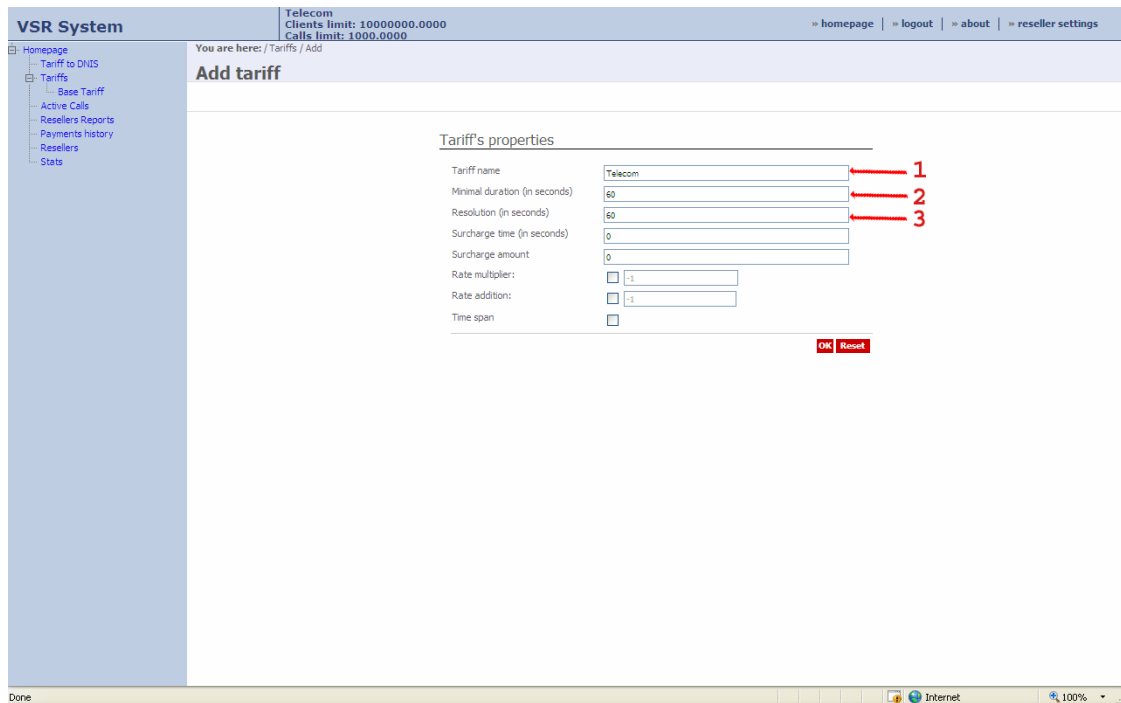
VSR System

Telecom
Clients limit: 10000000.0000
Calls limit: 1000.0000

» homepage | » logout | » about | » reseller settings

Homepage
Tariff to DNIS
Tariffs
Base Tariff
Active Calls
Resellers Reports
Payments history
Resellers
Stats

You are here: / Tariffs / Add

Add tariff

Tariff's properties

| | |
|---|---|
| Tariff name | Telecom |
| Minimal duration (in seconds) | 60 |
| Resolution (in seconds) | 60 |
| Surcharge time (in seconds) | 0 |
| Surcharge amount | 0 |
| Rate multiplier: | -1 |
| Rate addition: | -1 |
| Time span | |

1
2
3

OK Reset

Done

Internet

100%